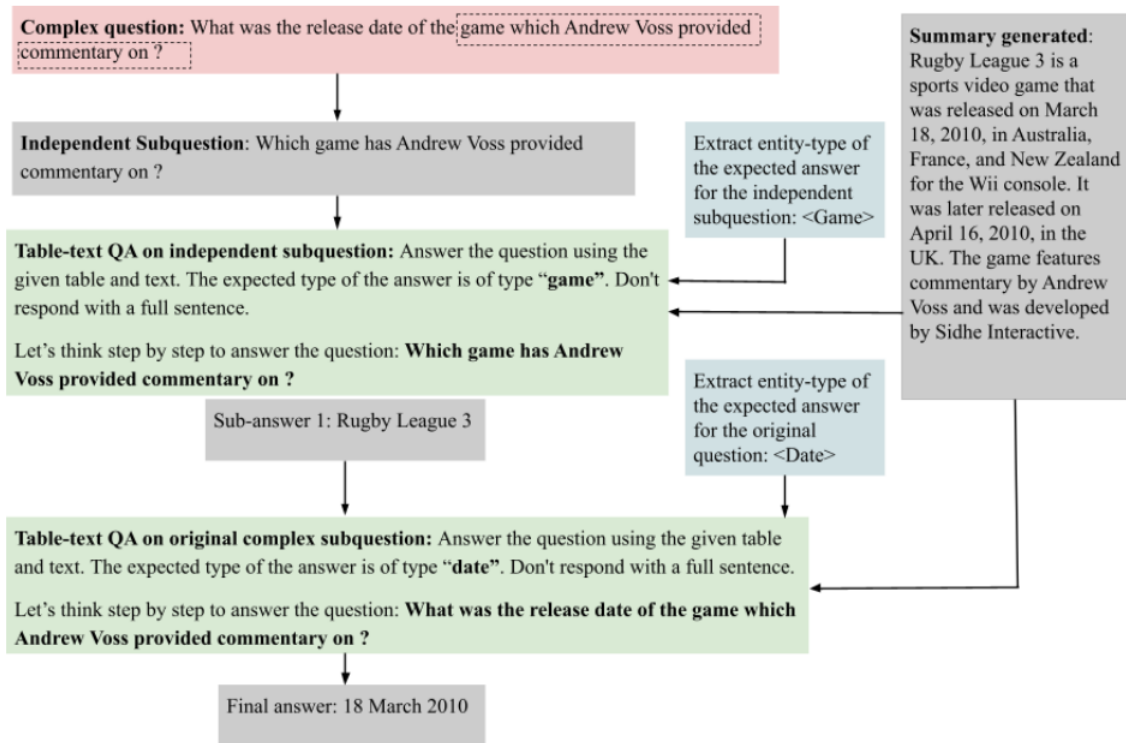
**Complex question:** What was the release date of the game which Andrew Voss provided commentary on ?

**Independent Subquestion**: Which game has Andrew Voss provided commentary on ?

Extract entity-type of the expected answer for the independent subquestion: <Game>

**Summary generated**: Rugby League 3 is a sports video game that was released on March 18, 2010, in Australia, France, and New Zealand for the Wii console. It was later released on April 16, 2010, in the UK. The game features commentary by Andrew Voss and was developed by Sidhe Interactive.

**Table-text QA on independent subquestion:** Answer the question using the given table and text. The expected type of the answer is of type "**game**". Don't respond with a full sentence.

Let's think step by step to answer the question: **Which game has Andrew Voss provided commentary on ?**

Sub-answer 1: Rugby League 3

Extract entity-type of the expected answer for the original question: <Date>

**Table-text QA on original complex subquestion:** Answer the question using the given table and text. The expected type of the answer is of type "**date**". Don't respond with a full sentence.

Let's think step by step to answer the question: **What was the release date of the game which Andrew Voss provided commentary on ?**

Final answer: 18 March 2010